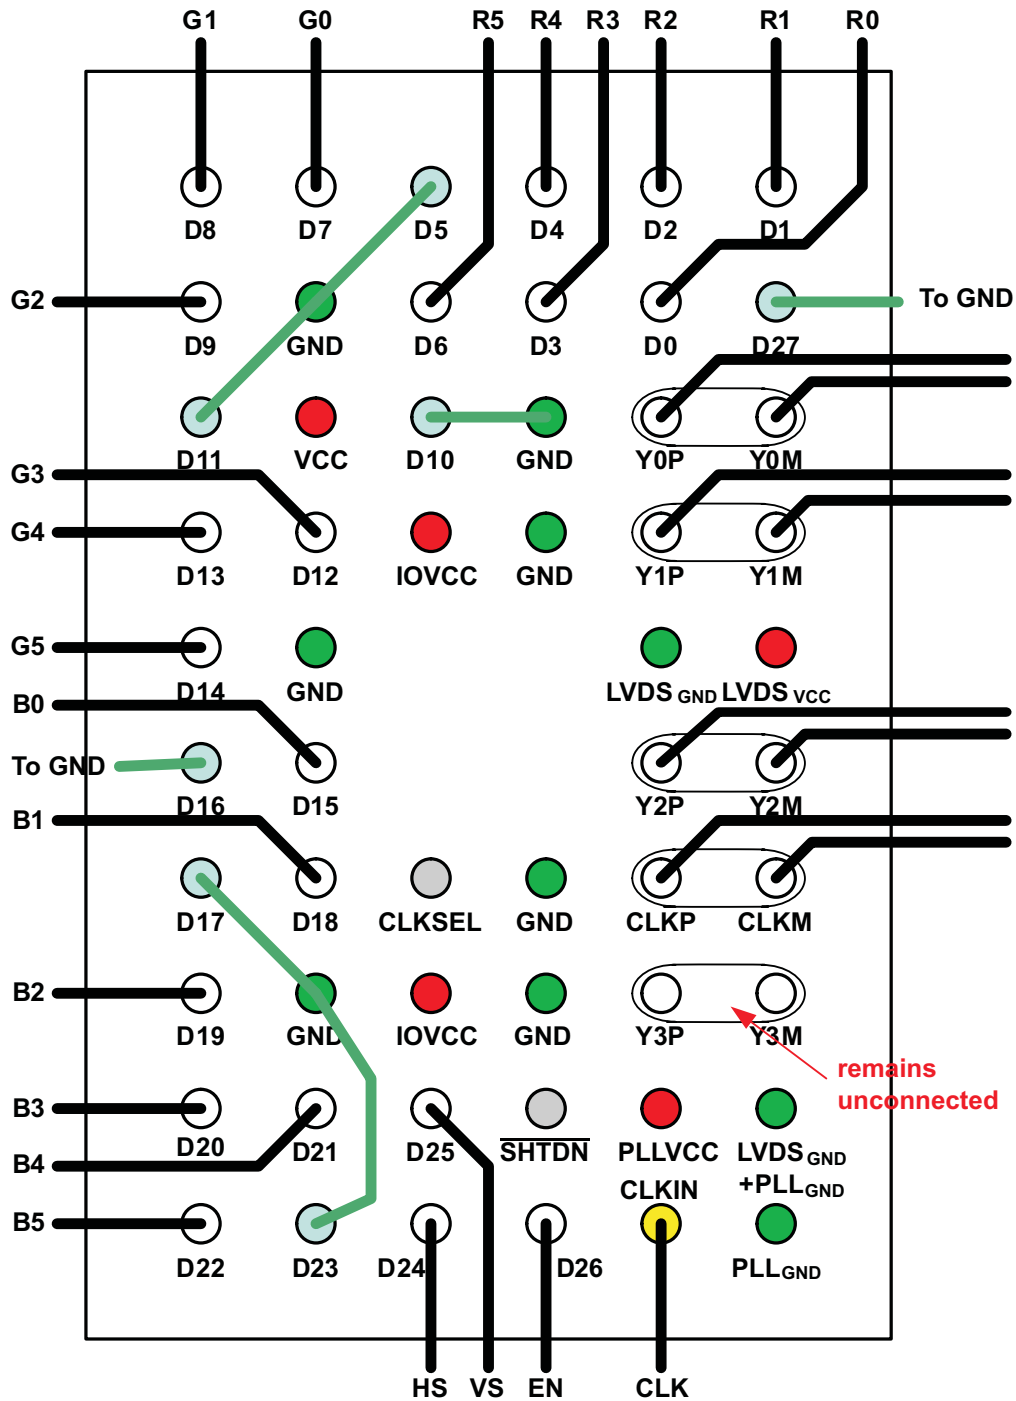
G1 G0 R5 R4 R3 R2 R1 R0

D8 D7 D5 D4 D2 D1

G2 D9 GND D6 D3 D0 D27 To GND

D11 VCC D10 GND Y0P Y0M

G3

G4 D13 D12 IOVCC GND Y1P Y1M

G5 D14 GND LVDS $_{GND}$ LVDS $_{VCC}$

B0

To GND D16 D15 Y2P Y2M

B1

D17 D18 CLKSEL GND CLKP CLKM

B2 D19 GND IOVCC GND Y3P Y3M

remains unconnected

B3 D20 D21 D25 $\overline{SHTDN}$ PLLVCC LVDS$_{GND}$ +PLL$_{GND}$

B4

CLKIN

B5 D22 D23 D24 D26 PLL$_{GND}$

HS VS EN CLK